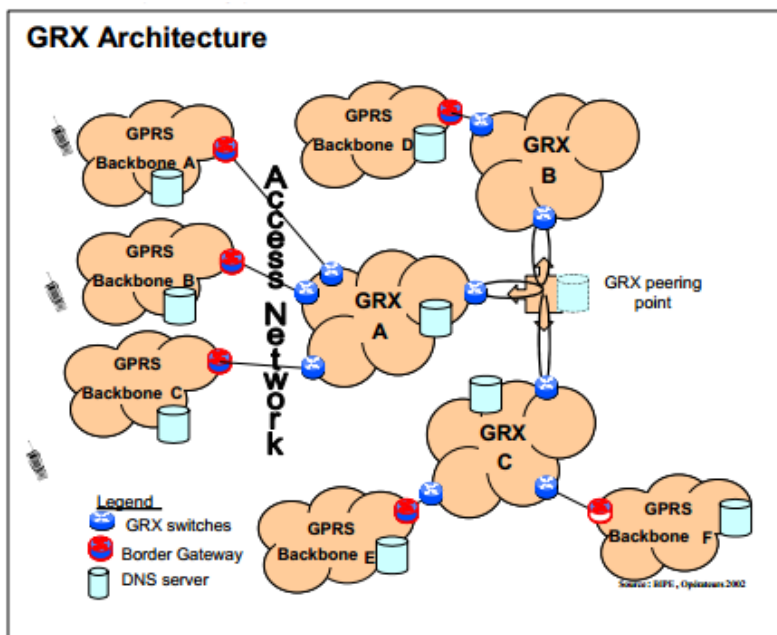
GRX Architecture

GPRS Backbone A

GPRS Backbone B

GPRS Backbone C

Access Network

GPRS Backbone D

GRX B

GRX A

GRX peering point

GRX C

GPRS Backbone E

GPRS Backbone F

Legend
GRX switches
Border Gateway
DNS server

Source: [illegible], Operators 2002